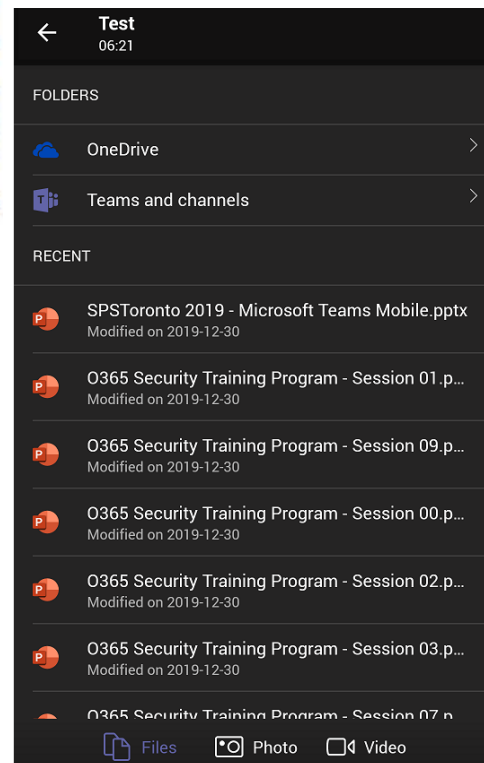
Test
06:21

FOLDERS

OneDrive

Teams and channels

RECENT

SPSToronto 2019 - Microsoft Teams Mobile.pptx
Modified on 2019-12-30

O365 Security Training Program - Session 01.p...
Modified on 2019-12-30

O365 Security Training Program - Session 09.p...
Modified on 2019-12-30

O365 Security Training Program - Session 00.p...
Modified on 2019-12-30

O365 Security Training Program - Session 02.p...
Modified on 2019-12-30

O365 Security Training Program - Session 03.p...
Modified on 2019-12-30

O365 Security Training Program - Session 07.p

Files Photo Video